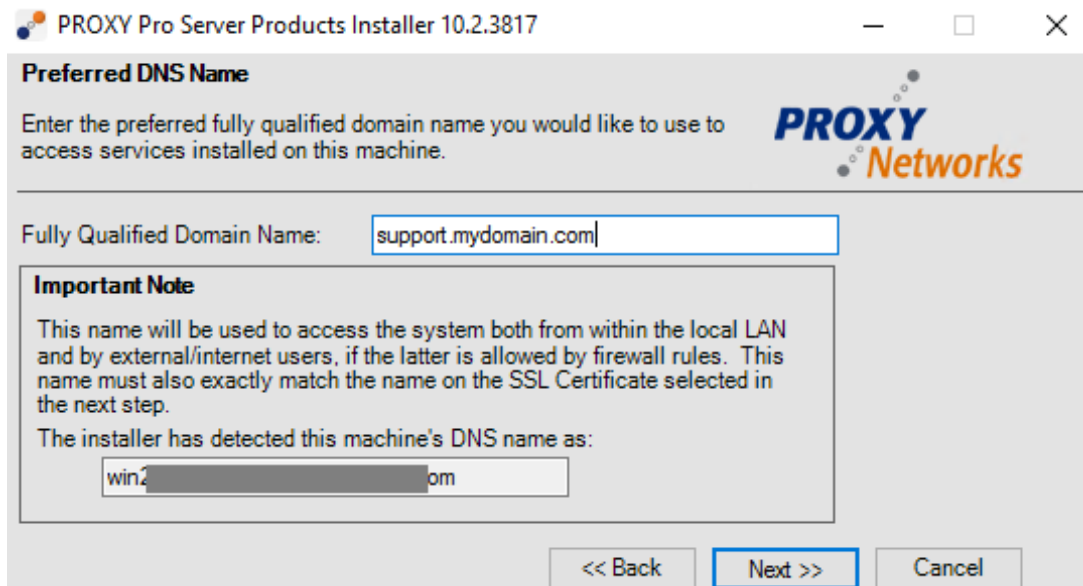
PROXY Pro Server Products Installer 10.2.3817

Preferred DNS Name

Enter the preferred fully qualified domain name you would like to use to access services installed on this machine.

PROXY Networks

Fully Qualified Domain Name: support.mydomain.com

Important Note

This name will be used to access the system both from within the local LAN and by external/internet users, if the latter is allowed by firewall rules. This name must also exactly match the name on the SSL Certificate selected in the next step.

The installer has detected this machine's DNS name as:

win2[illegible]om

<< Back Next >> Cancel